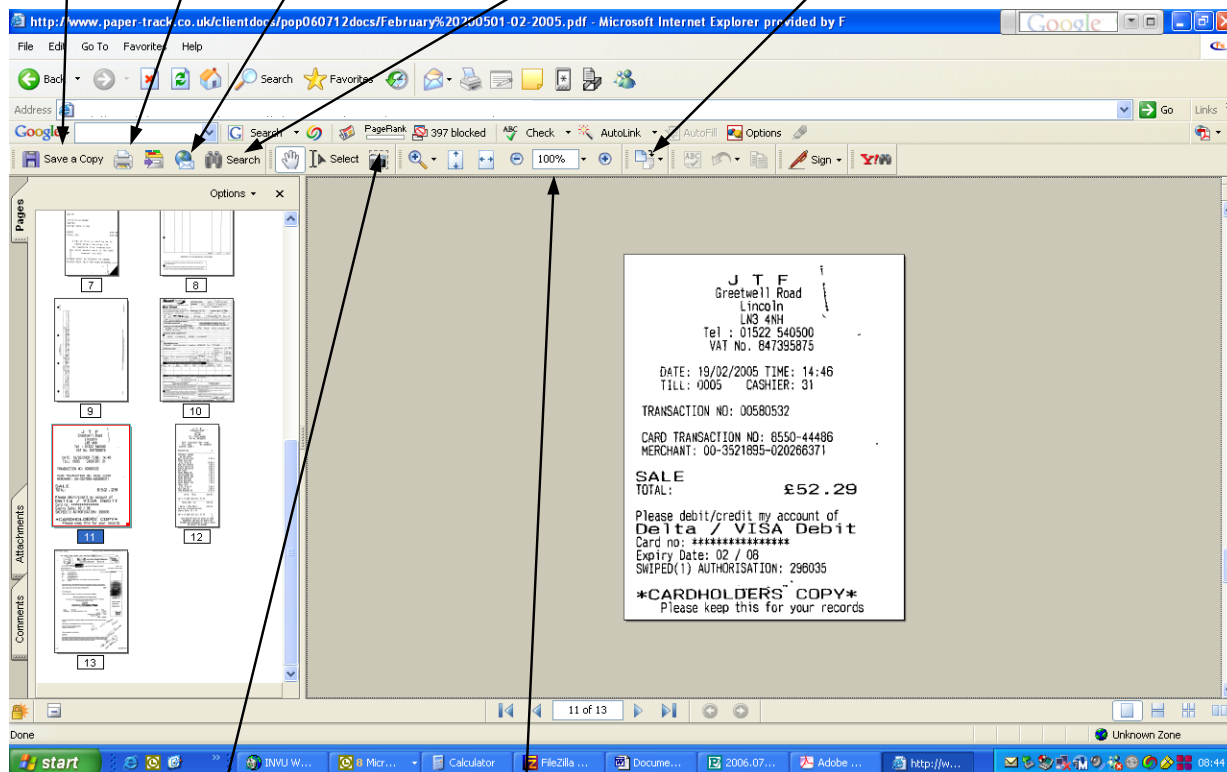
http://www.paper-track.co.uk/clientdocs/pop060712docs/February%20200501-02-2005.pdf - Microsoft Internet Explorer provided by F

Google

File Edit Go To Favorites Help

Back Search Favorites

Address

Go Links

Google Search PageRank 397 blocked Check AutoLink AutoFill Options

Save a Copy Search Select 100% Sign Y!

Pages Options ×

7 8 9 10 11 12 13

Attachments

Comments

J T F
Greetwell Road
Lincoln
LN3 4NH
Tel : 01522 540500
VAT No. 847395875

DATE: 19/02/2005 TIME: 14:46
TILL: 0005 CASHIER: 31

TRANSACTION NO: 00580532

CARD TRANSACTION NO: 8550-44486
MERCHANT: 00-3521895-020266371

SALE
TOTAL: £52.29

Please debit/credit my account of
Delta / VISA Debit
Card no: ****************
Expiry Date: 02 / 08
SWIPED(1) AUTHORISATION: 296035

*CARDHOLDERS COPY*
Please keep this for your records

11 of 13

Done

Unknown Zone

start INVU W... 8 Micr... Calculator FileZilla ... Docume... 2006.07... Adobe ... http://w... 08:44